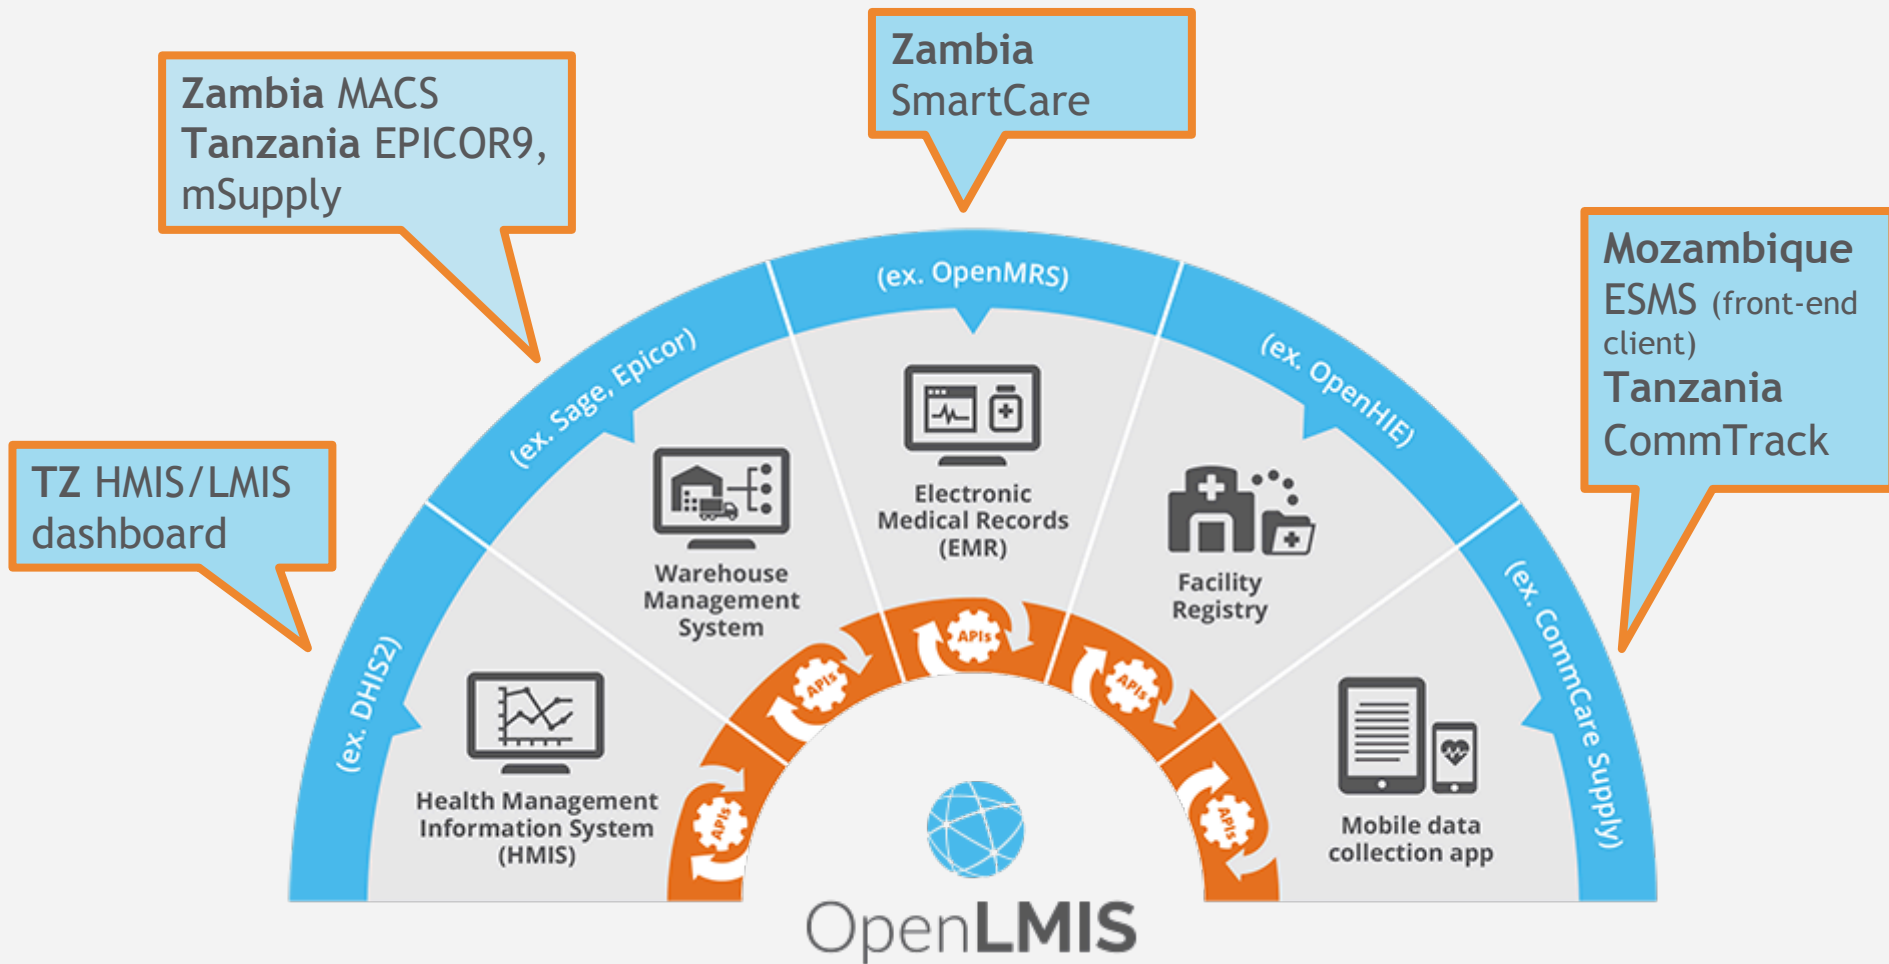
Zambia MACS
Tanzania EPICOR9, mSupply

Zambia
SmartCare

Mozambique
ESMS (front-end client)
Tanzania
CommTrack

TZ HMIS/LMIS dashboard

(ex. Sage, Epicor)

(ex. OpenMRS)

(ex. OpenHIE)

(ex. DHIS2)

(ex. CommCare Supply)

Warehouse Management System

Electronic Medical Records (EMR)

Facility Registry

Health Management Information System (HMIS)

Mobile data collection app

APIs

APIs

APIs

APIs

APIs

OpenLMIS